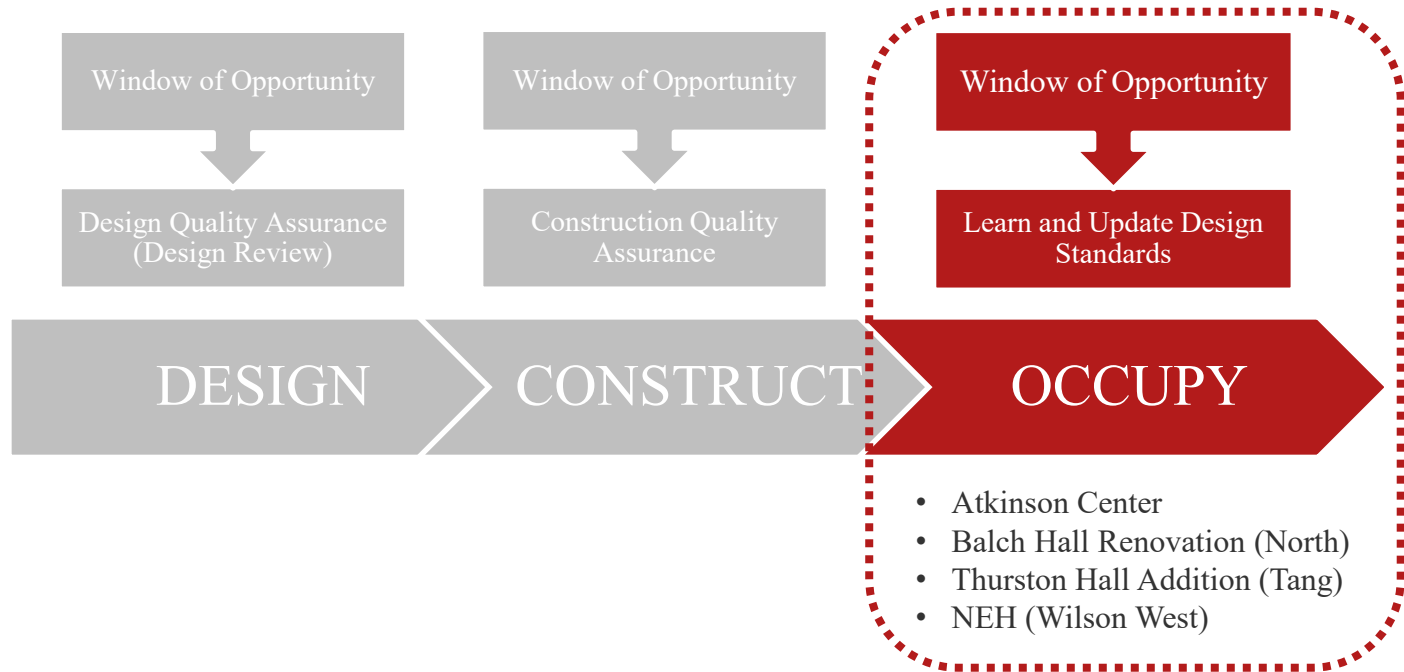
Window of Opportunity

Design Quality Assurance (Design Review)

Window of Opportunity

Construction Quality Assurance

Window of Opportunity

Learn and Update Design Standards

DESIGN

CONSTRUCT

OCCUPY

- Atkinson Center
- Balch Hall Renovation (North)
- Thurston Hall Addition (Tang)
- NEH (Wilson West)